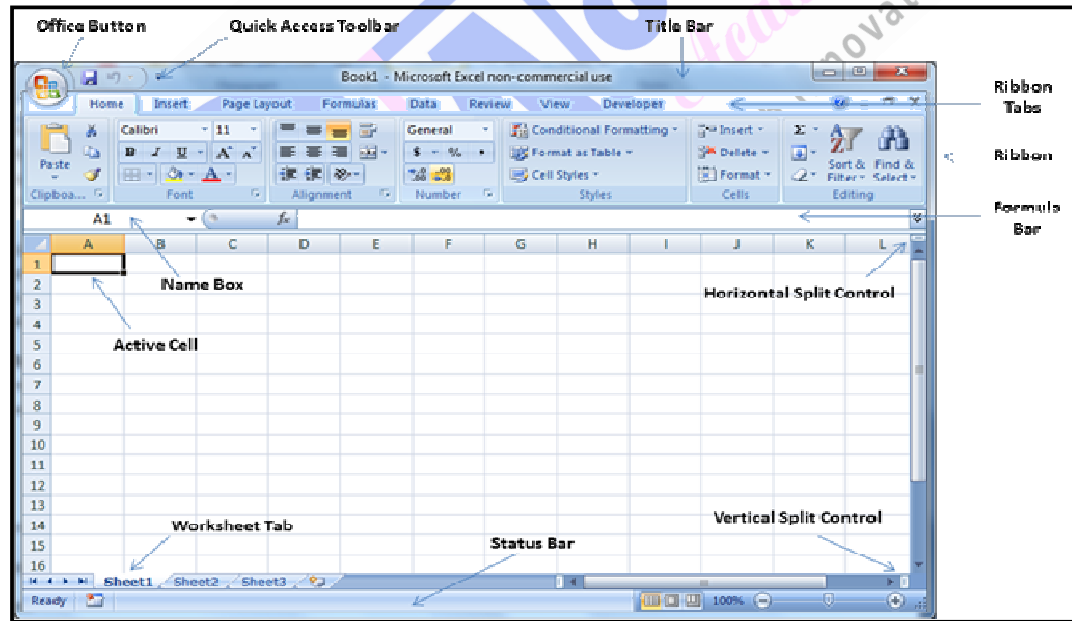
Office Button
Quick Access Toolbar
Title Bar
Book1 - Microsoft Excel non-commercial use
Ribbon Tabs
Home
Insert
Page Layout
Formulas
Data
Review
View
Developer
Ribbon
Calibri
11
General
Conditional Formatting
Format as Table
Cell Styles
Insert
Delete
Format
Sort & Filter
Find & Select
Paste
Clipboa...
Font
Alignment
Number
Styles
Cells
Editing
A1
$f_x$
Formula Bar
A
B
C
D
E
F
G
H
I
J
K
L
1
2
3
4
5
6
7
8
9
10
11
12
13
14
15
16
Name Box
Horizontal Split Control
Active Cell
Worksheet Tab
Status Bar
Vertical Split Control
Sheet1
Sheet2
Sheet3
Ready
100%